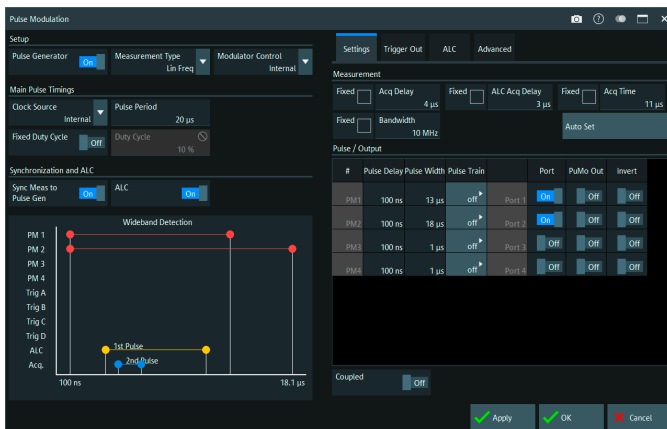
Pulse Modulation

Setup

Pulse Generator On

Measurement Type Lin Freq

Modulator Control Internal

Main Pulse Timings

Clock Source Internal

Pulse Period 20 µs

Fixed Duty Cycle Off

Duty Cycle 10 %

Synchronization and ALC

Sync Meas to Pulse Gen On

ALC On

Wideband Detection

PM 1
PM 2
PM 3
PM 4
Trig A
Trig B
Trig C
Trig D
ALC
Acq.

1st Pulse
2nd Pulse

100 ns
18.1 µs

Settings | Trigger Out | ALC | Advanced

Measurement

Fixed | Acq Delay 4 µs | Fixed | ALC Acq Delay 3 µs | Fixed | Acq Time 11 µs

Fixed | Bandwidth 10 MHz | Auto Set

Pulse / Output

| # | Pulse Delay | Pulse Width | Pulse Train | | Port | PuMo Out | Invert |
|---|---|---|---|---|---|---|---|
| PM1 | 100 ns | 13 µs | off | Port 1 | On | Off | Off |
| PM2 | 100 ns | 18 µs | off | Port 2 | On | Off | Off |
| PM3 | 100 ns | 1 µs | off | Port 3 | Off | Off | Off |
| PM4 | 100 ns | 1 µs | off | Port 4 | Off | Off | Off |

Coupled Off

Apply | OK | Cancel